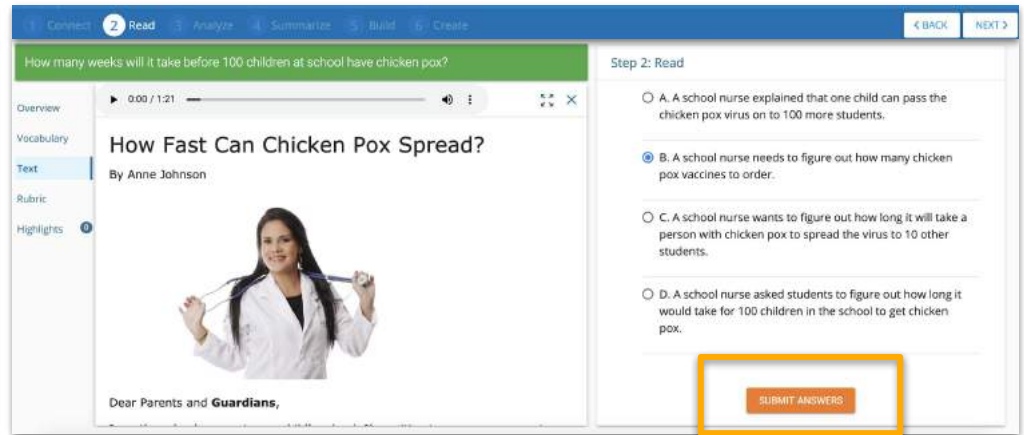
1 Connect 2 Read 3 Analyze 4 Summarize 5 Build 6 Create

< BACK NEXT >

How many weeks will it take before 100 children at school have chicken pox?

Overview
Vocabulary
Text
Rubric
Highlights 0

0:00 / 1:21

How Fast Can Chicken Pox Spread?

By Anne Johnson

Dear Parents and **Guardians**,

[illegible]

Step 2: Read

A. A school nurse explained that one child can pass the chicken pox virus on to 100 more students.

B. A school nurse needs to figure out how many chicken pox vaccines to order.

C. A school nurse wants to figure out how long it will take a person with chicken pox to spread the virus to 10 other students.

D. A school nurse asked students to figure out how long it would take for 100 children in the school to get chicken pox.

SUBMIT ANSWERS